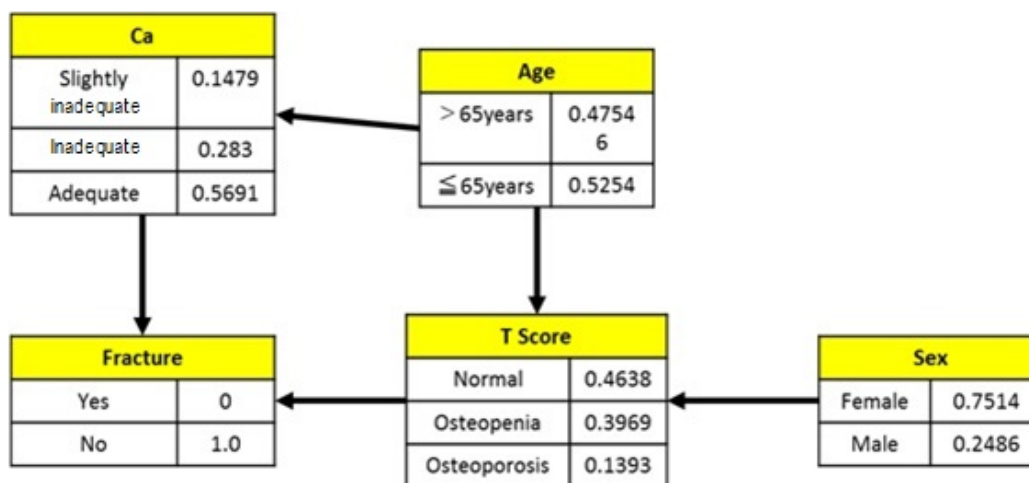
| Ca | |
|---|---|
| Slightly inadequate | 0.1479 |
| Inadequate | 0.283 |
| Adequate | 0.5691 |

| Age | |
|---|---|
| >65years | 0.47546 |
| ≦65years | 0.5254 |

| Fracture | |
|---|---|
| Yes | 0 |
| No | 1.0 |

| T Score | |
|---|---|
| Normal | 0.4638 |
| Osteopenia | 0.3969 |
| Osteoporosis | 0.1393 |

| Sex | |
|---|---|
| Female | 0.7514 |
| Male | 0.2486 |